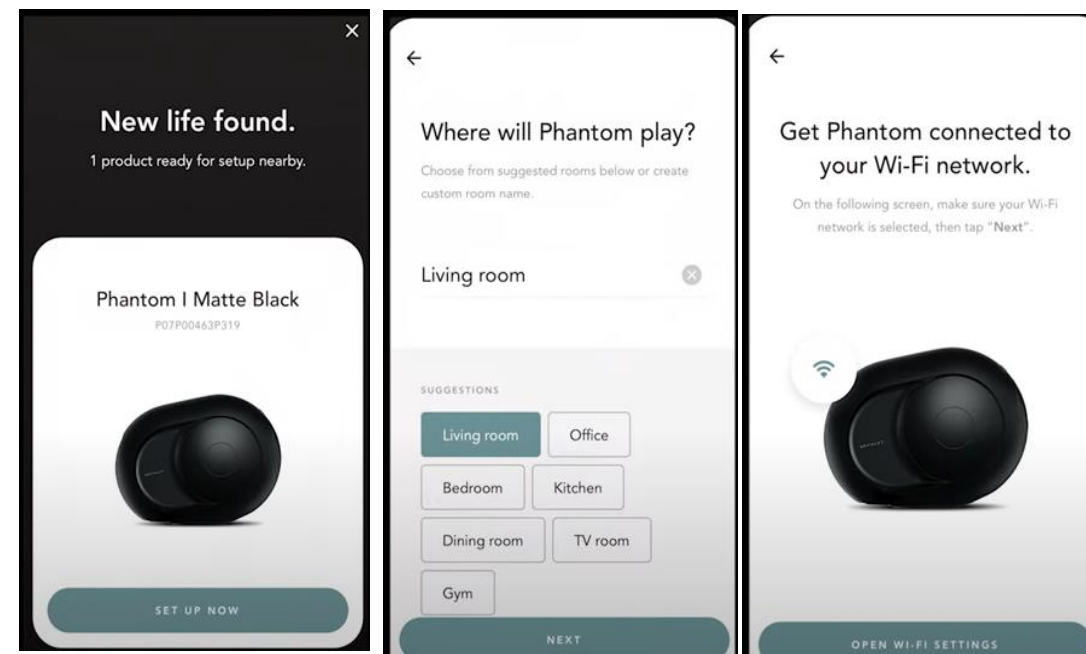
×

New life found.

1 product ready for setup nearby.

Phantom I Matte Black

P07P00463P319

SET UP NOW

←

Where will Phantom play?

Choose from suggested rooms below or create custom room name.

Living room

SUGGESTIONS

Living room

Office

Bedroom

Kitchen

Dining room

TV room

Gym

NEXT

←

Get Phantom connected to your Wi-Fi network.

On the following screen, make sure your Wi-Fi network is selected, then tap "Next".

OPEN WI-FI SETTINGS